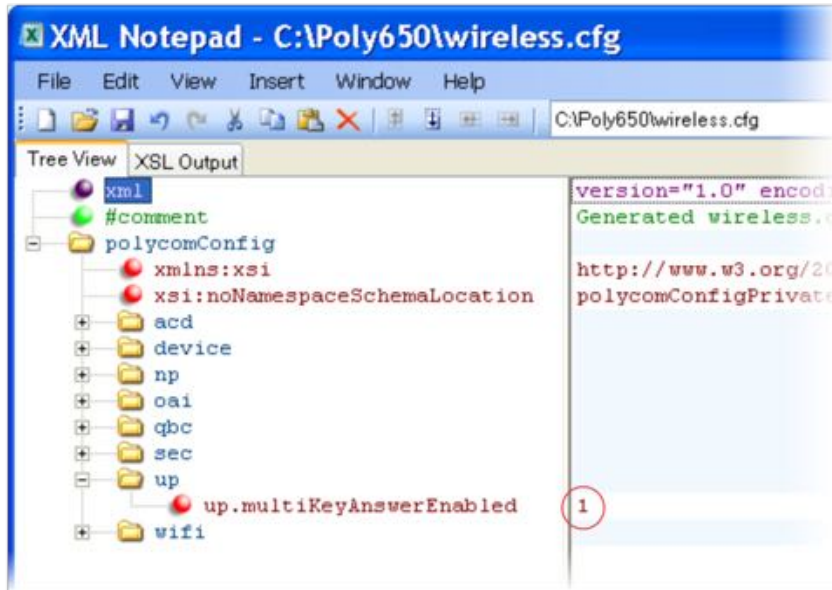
XML Notepad - C:\Poly650\wireless.cfg

File Edit View Insert Window Help

C:\Poly650\wireless.cfg

Tree View XSL Output

xml
#comment
polycomConfig
xmlns:xsi
xsi:noNamespaceSchemaLocation
acd
device
np
oai
qbc
sec
up
up.multiKeyAnswerEnabled
wifi

version="1.0" encod
Generated wireless.
http://www.w3.org/2
polycomConfigPrivat
1